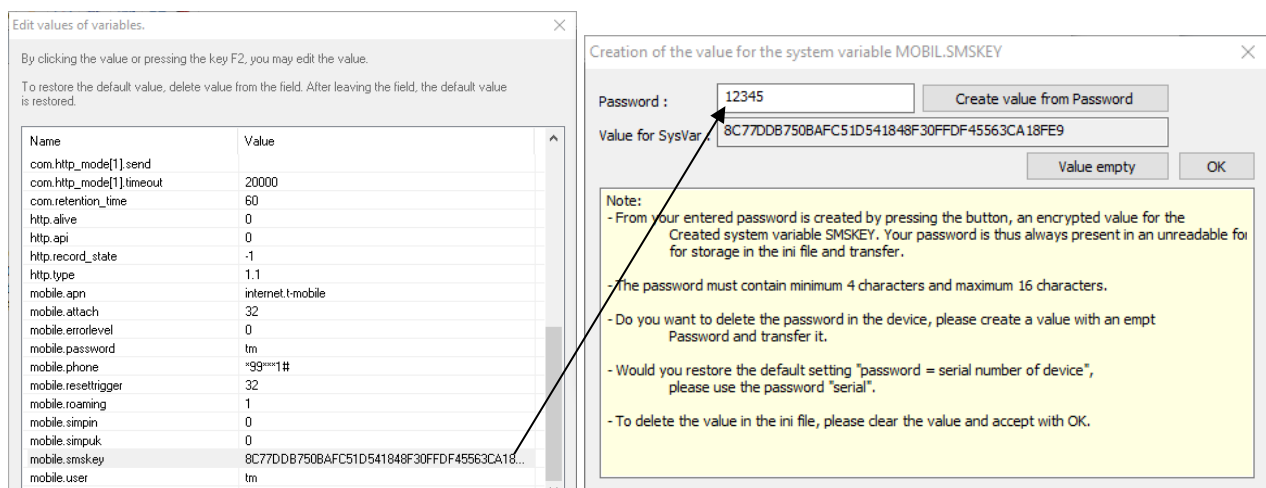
Edit values of variables.

By clicking the value or pressing the key F2, you may edit the value.

To restore the default value, delete value from the field. After leaving the field, the default value is restored.

| Name | Value |
|---|---|
| com.http_mode[1].send | |
| com.http_mode[1].timeout | 20000 |
| com.retention_time | 60 |
| http.alive | 0 |
| http.api | 0 |
| http.record_state | -1 |
| http.type | 1.1 |
| mobile.apn | internet.t-mobile |
| mobile.attach | 32 |
| mobile.errorlevel | 0 |
| mobile.password | tm |
| mobile.phone | *99***1# |
| mobile.resettrigger | 32 |
| mobile.roaming | 1 |
| mobile.simpin | 0 |
| mobile.simpuk | 0 |
| mobile.smskey | 8C77DDB750BAFC51D541848F30FFDF45563CA18... |
| mobile.user | tm |

Creation of the value for the system variable MOBIL.SMSKEY

Password : 12345 Create value from Password

Value for SysVar : 8C77DDB750BAFC51D541848F30FFDF45563CA18FE9

Value empty OK

Note:
- From your entered password is created by pressing the button, an encrypted value for the Created system variable SMSKEY. Your password is thus always present in an unreadable fo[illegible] for storage in the ini file and transfer.

- The password must contain minimum 4 characters and maximum 16 characters.

- Do you want to delete the password in the device, please create a value with an empt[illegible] Password and transfer it.

- Would you restore the default setting "password = serial number of device", please use the password "serial".

- To delete the value in the ini file, please clear the value and accept with OK.